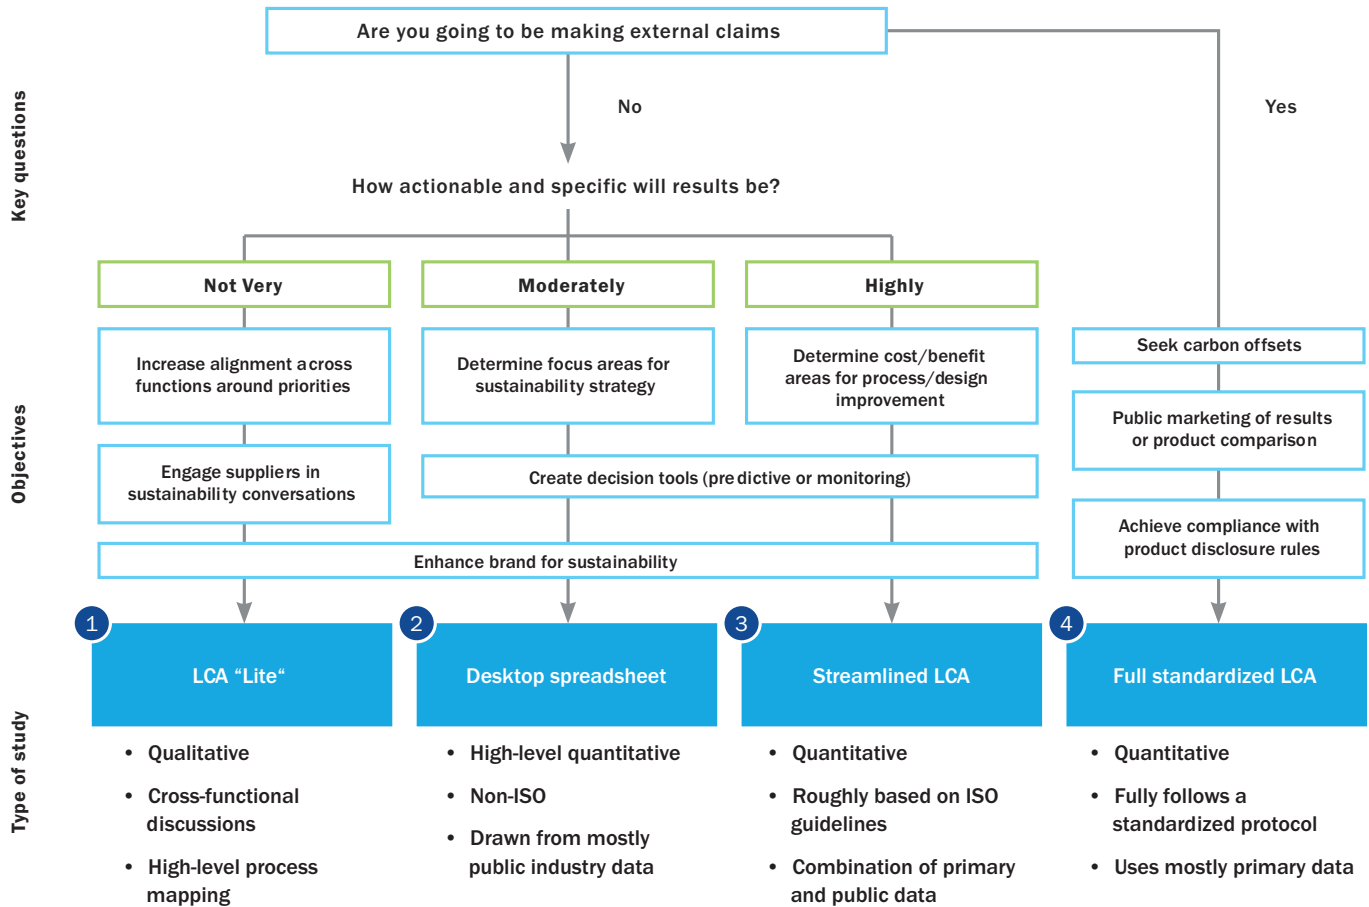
Key questions

Are you going to be making external claims

No

Yes

How actionable and specific will results be?

Not Very

Moderately

Highly

Objectives

Increase alignment across functions around priorities

Determine focus areas for sustainability strategy

Determine cost/benefit areas for process/design improvement

Seek carbon offsets

Engage suppliers in sustainability conversations

Create decision tools (predictive or monitoring)

Public marketing of results or product comparison

Achieve compliance with product disclosure rules

Enhance brand for sustainability

Type of study

1 LCA “Lite“

- Qualitative
- Cross-functional discussions
- High-level process mapping

2 Desktop spreadsheet

- High-level quantitative
- Non-ISO
- Drawn from mostly public industry data

3 Streamlined LCA

- Quantitative
- Roughly based on ISO guidelines
- Combination of primary and public data

4 Full standardized LCA

- Quantitative
- Fully follows a standardized protocol
- Uses mostly primary data